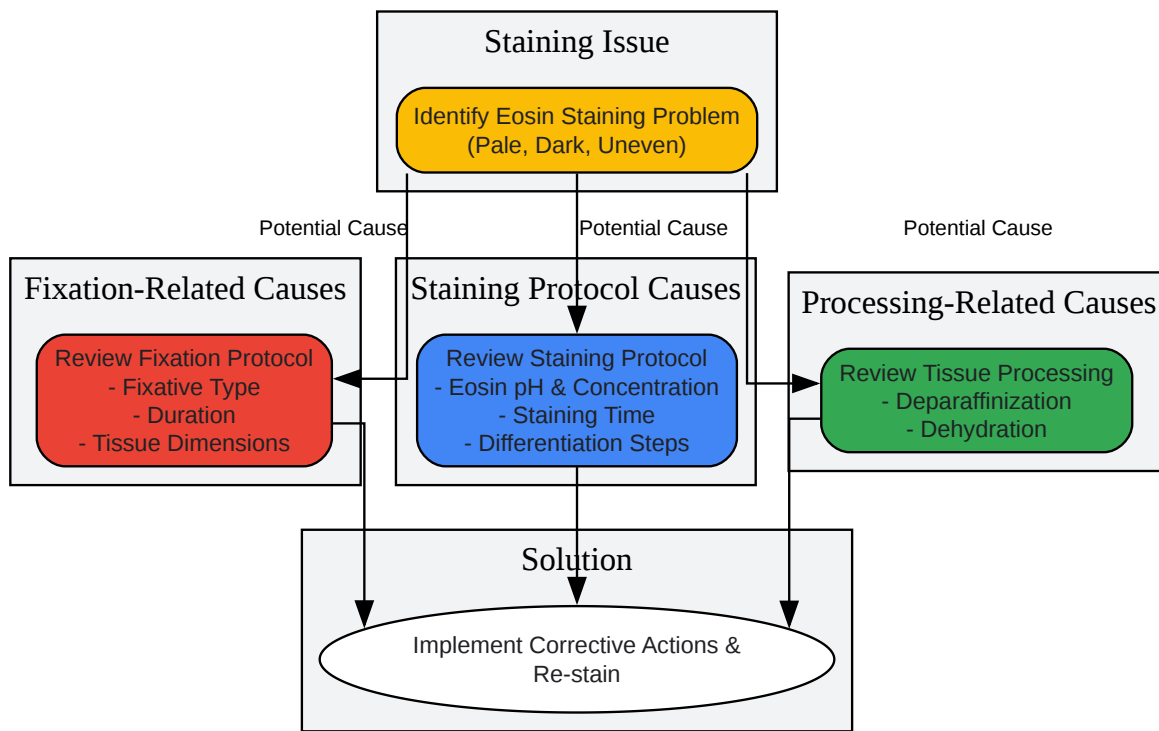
Staining Issue

Identify Eosin Staining Problem
(Pale, Dark, Uneven)

Potential Cause

Potential Cause

Potential Cause

Fixation-Related Causes

Review Fixation Protocol
- Fixative Type
- Duration
- Tissue Dimensions

Staining Protocol Causes

Review Staining Protocol
- Eosin pH & Concentration
- Staining Time
- Differentiation Steps

Processing-Related Causes

Review Tissue Processing
- Deparaffinization
- Dehydration

Solution

Implement Corrective Actions &
Re-stain